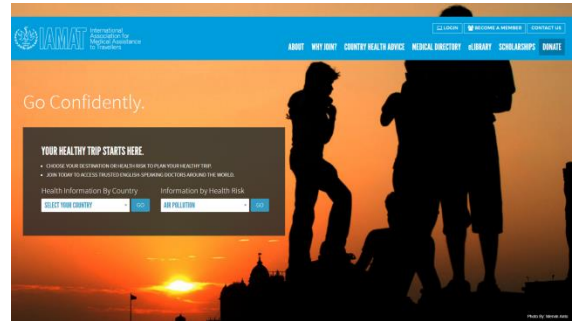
IAMAT International Association for Medical Assistance to Travellers

LOGIN | BECOME A MEMBER | CONTACT US

ABOUT | WHY JOIN? | COUNTRY HEALTH ADVICE | MEDICAL DIRECTORY | eLIBRARY | SCHOLARSHIPS | DONATE

Go Confidently.

YOUR HEALTHY TRIP STARTS HERE.

• CHOOSE YOUR DESTINATION OR HEALTH RISK TO PLAN YOUR HEALTHY TRIP.
• JOIN TODAY TO ACCESS TRUSTED ENGLISH-SPEAKING DOCTORS AROUND THE WORLD.

Health Information By Country
SELECT YOUR COUNTRY | GO

Information by Health Risk
AIR POLLUTION | GO

Photo by: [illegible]